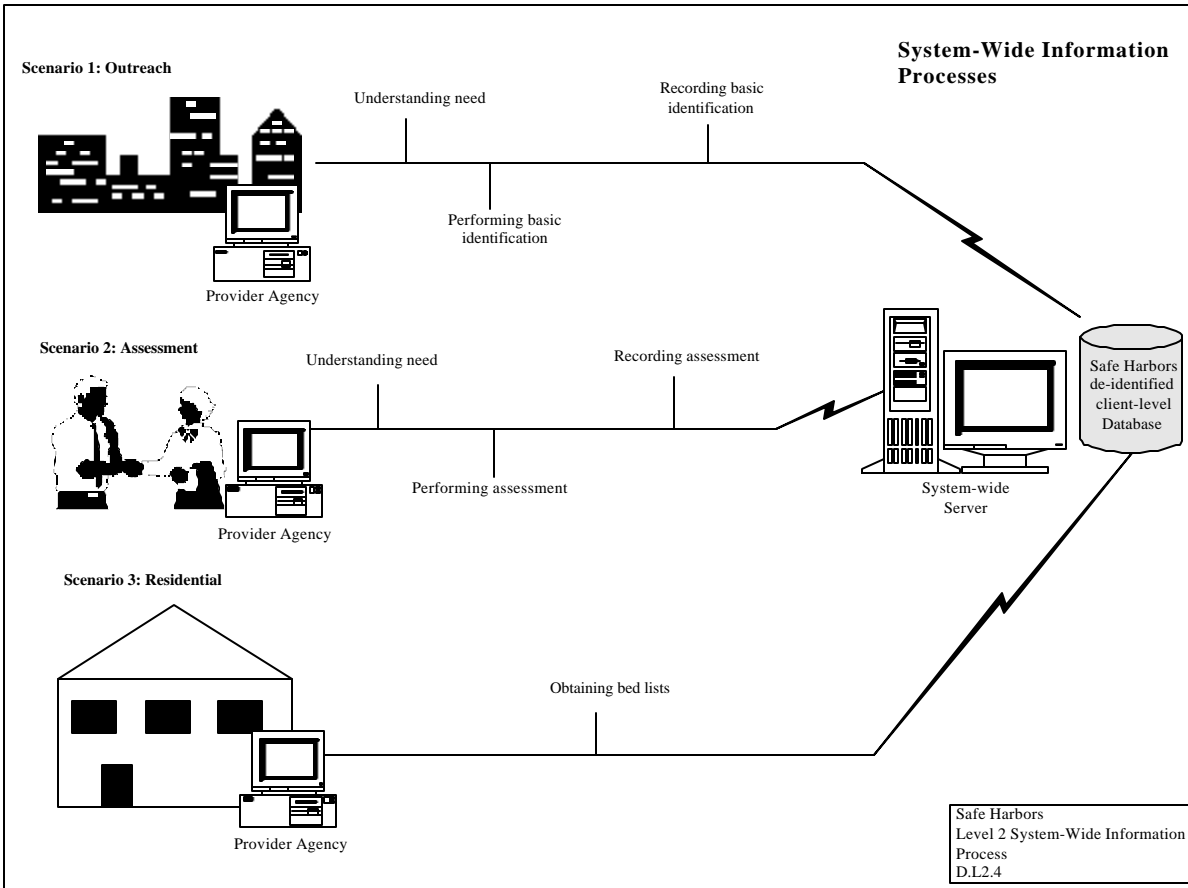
System-Wide Information Processes

Scenario 1: Outreach

Understanding need

Recording basic identification

Performing basic identification

Provider Agency

Scenario 2: Assessment

Understanding need

Recording assessment

Performing assessment

Provider Agency

System-wide Server

Safe Harbors de-identified client-level Database

Scenario 3: Residential

Obtaining bed lists

Provider Agency

Safe Harbors
Level 2 System-Wide Information Process
D.L2.4